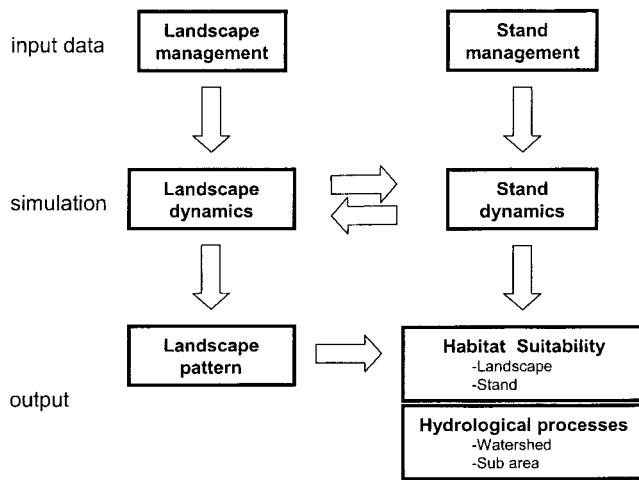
input data

Landscape management

Stand management

simulation

Landscape dynamics

Stand dynamics

Landscape pattern

output

Habitat Suitability
-Landscape
-Stand

Hydrological processes
-Watershed
-Sub area